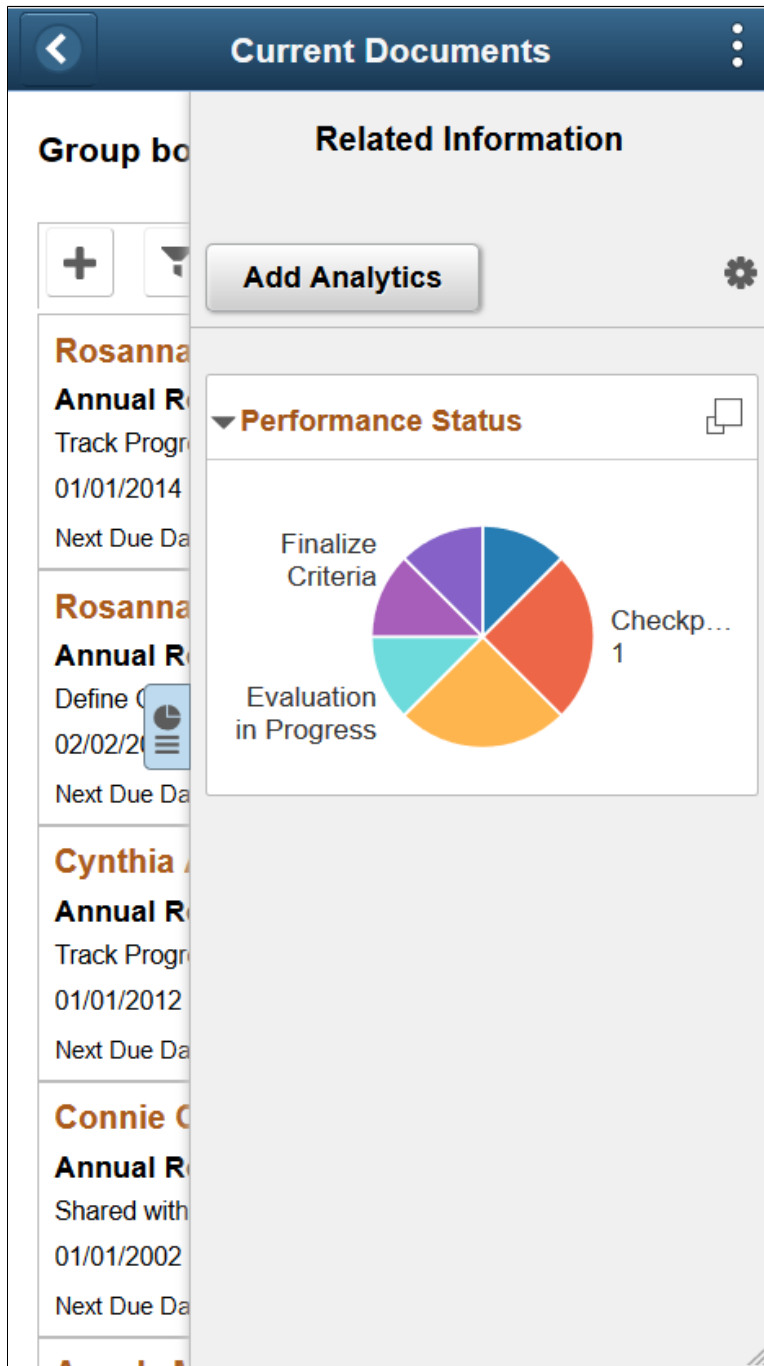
Current Documents

Group bo

Rosanna
Annual R
Track Progr
01/01/2014
Next Due Da

Rosanna
Annual R
Define C
02/02/2
Next Due Da

Cynthia
Annual R
Track Progr
01/01/2012
Next Due Da

Connie C
Annual R
Shared with
01/01/2002
Next Due Da

Related Information

Add Analytics

Performance Status

Finalize Criteria
Checkp… 1
Evaluation in Progress